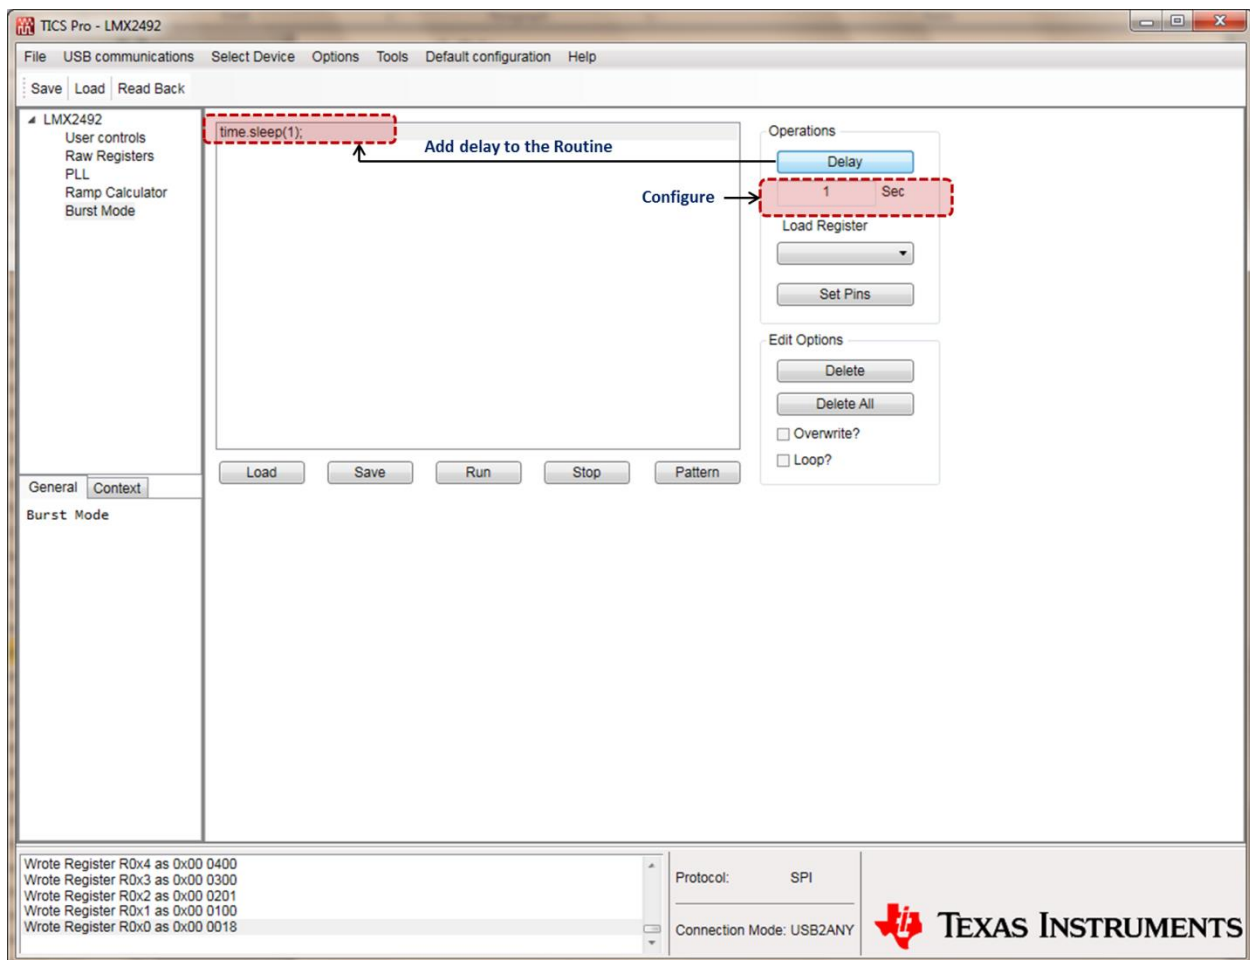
TICS Pro - LMX2492

File USB communications Select Device Options Tools Default configuration Help

Save Load Read Back

LMX2492
User controls
Raw Registers
PLL
Ramp Calculator
Burst Mode

time.sleep(1);

Add delay to the Routine

Configure

Operations
Delay
1 Sec
Load Register
Set Pins

Edit Options
Delete
Delete All
Overwrite?
Loop?

Load Save Run Stop Pattern

General Context

Burst Mode

Wrote Register R0x4 as 0x00 0400
Wrote Register R0x3 as 0x00 0300
Wrote Register R0x2 as 0x00 0201
Wrote Register R0x1 as 0x00 0100
Wrote Register R0x0 as 0x00 0018

Protocol: SPI

Connection Mode: USB2ANY

Texas Instruments